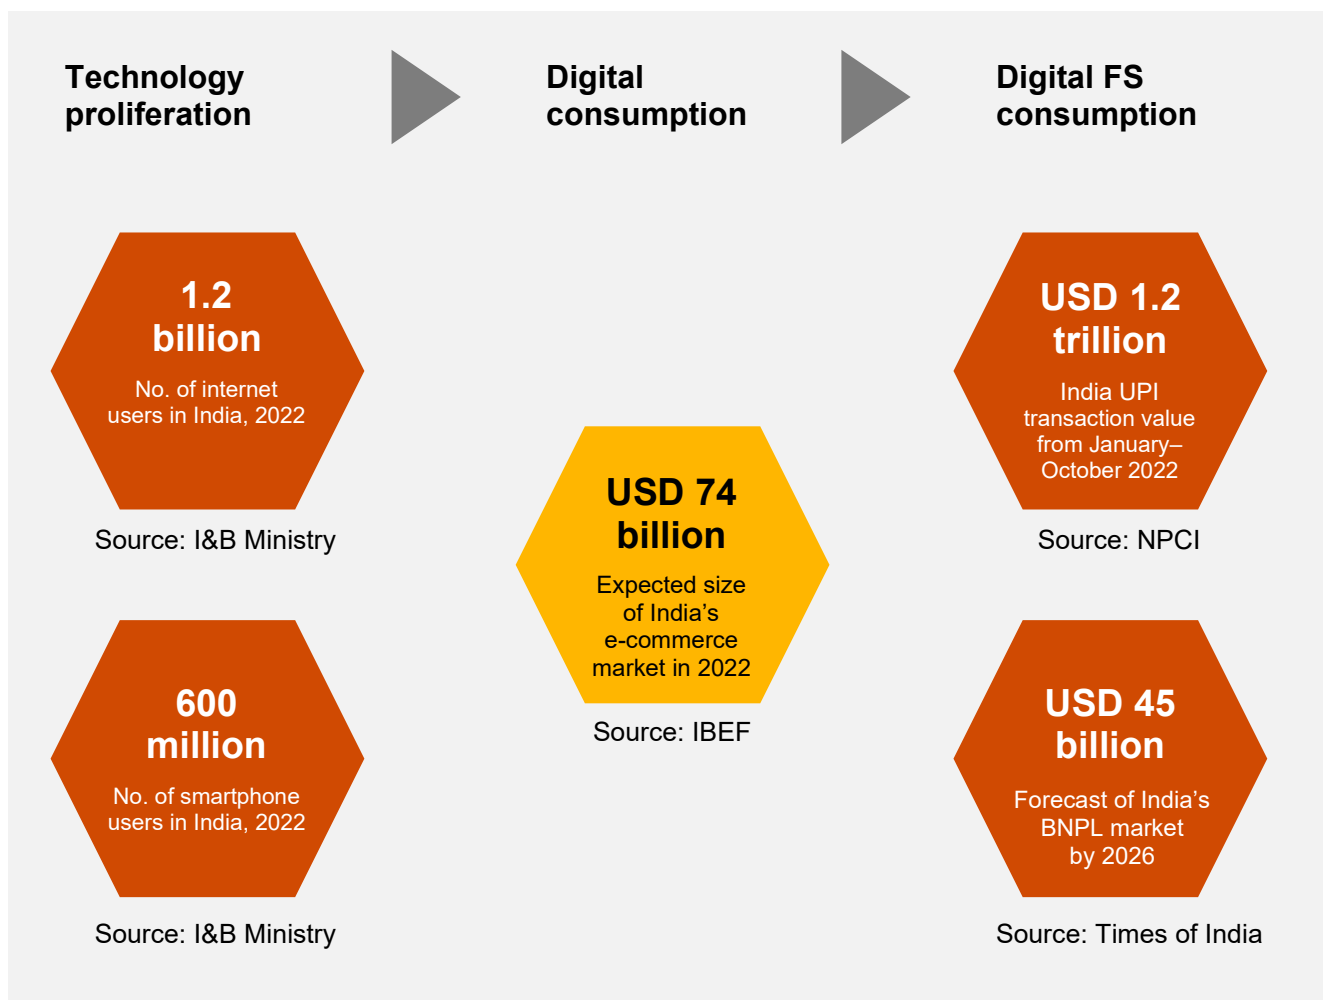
Technology proliferation

Digital consumption

Digital FS consumption

1.2 billion

No. of internet users in India, 2022

Source: I&B Ministry

600 million

No. of smartphone users in India, 2022

Source: I&B Ministry

USD 74 billion

Expected size of India’s e-commerce market in 2022

Source: IBEF

USD 1.2 trillion

India UPI transaction value from January–October 2022

Source: NPCI

USD 45 billion

Forecast of India’s BNPL market by 2026

Source: Times of India